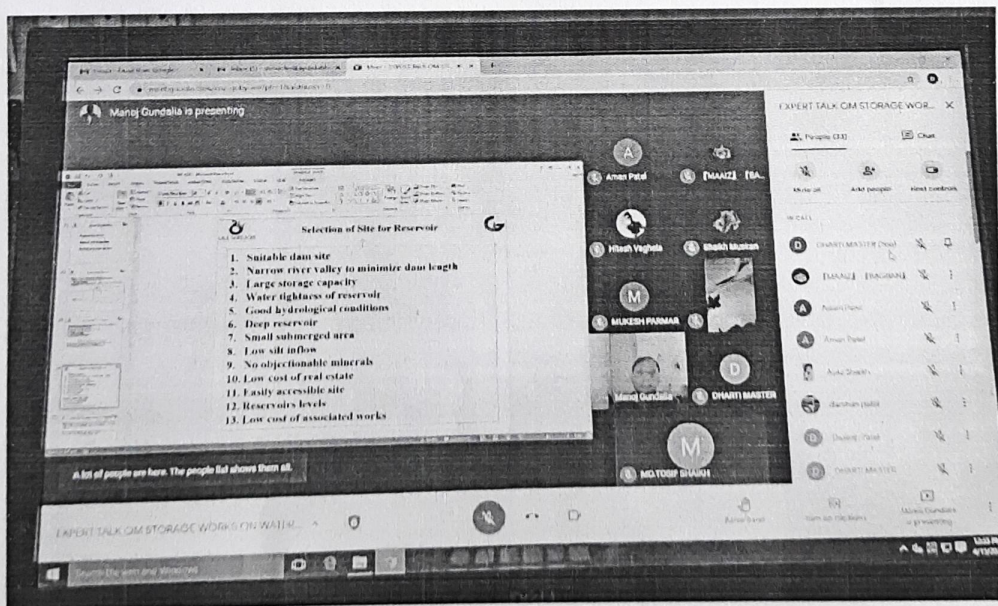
Manoj Gundalia is presenting

Selection of Site for Reservoir

1. Suitable dam site
2. Narrow river valley to minimize dam length
3. Large storage capacity
4. Water tightness of reservoir
5. Good hydrological conditions
6. Deep reservoir
7. Small submerged area
8. Low silt inflow
9. No objectionable minerals
10. Low cost of real estate
11. Easily accessible site
12. Reservoirs levels
13. Low cost of associated works

Aman Patel
[MAAIZ] [BA...
Hitesh Vaghela
Shaikh Muskan
MUKESH PARMAR
Manoj Gundalia
DHARTI MASTER
MD.TOSIF SHAIKH

A lot of people are here. The people list shows them all.

EXPERT TALK OM STORAGE WOR...
People (33)
Chat
Mute all
Add people
Host controls
IN CALL
DHARTI MASTER (You)
[MAAIZ] [MAGIAN]
Aman Patel
Aman Patel
Ayaz Shaikh
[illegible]
Dhaval Patel
DHARTI MASTER

EXPERT TALK OM STORAGE WORKS ON WATE...
Raise hand
Turn on captions
Manoj Gundalia is presenting

Type here to search